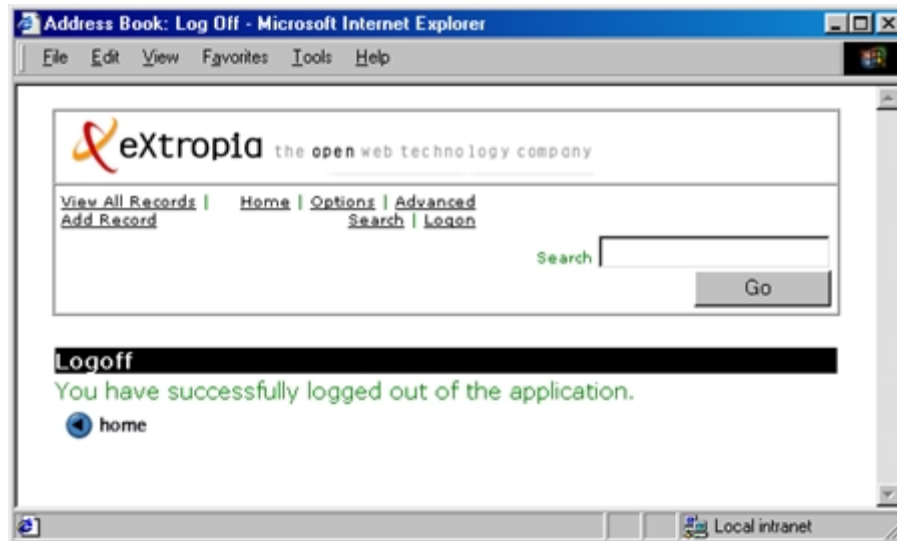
Address Book: Log Off - Microsoft Internet Explorer

File Edit View Favorites Tools Help

eXtropia the open web technology company

View All Records | Add Record

Home | Options | Advanced Search | Logon

Search

Go

Logoff

You have successfully logged out of the application.

home

Local intranet